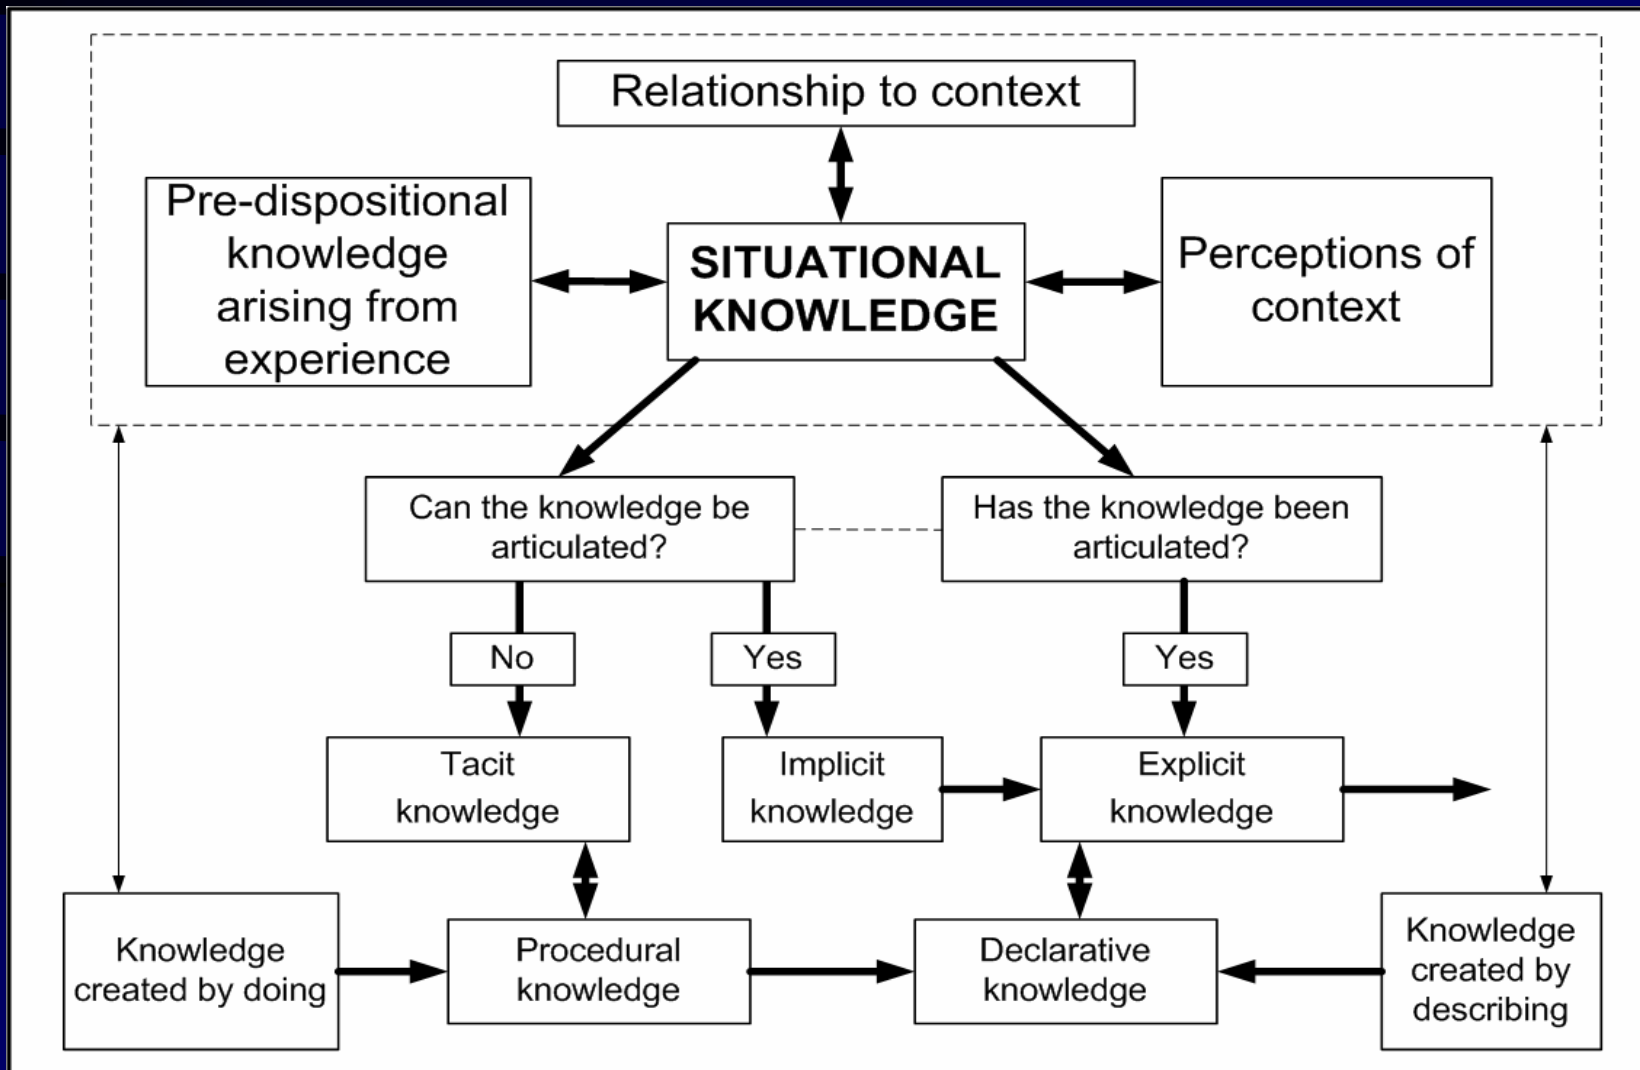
Relationship to context

Pre-dispositional knowledge arising from experience

SITUATIONAL KNOWLEDGE

Perceptions of context

Can the knowledge be articulated?

Has the knowledge been articulated?

No

Yes

Yes

Tacit knowledge

Implicit knowledge

Explicit knowledge

Knowledge created by doing

Procedural knowledge

Declarative knowledge

Knowledge created by describing